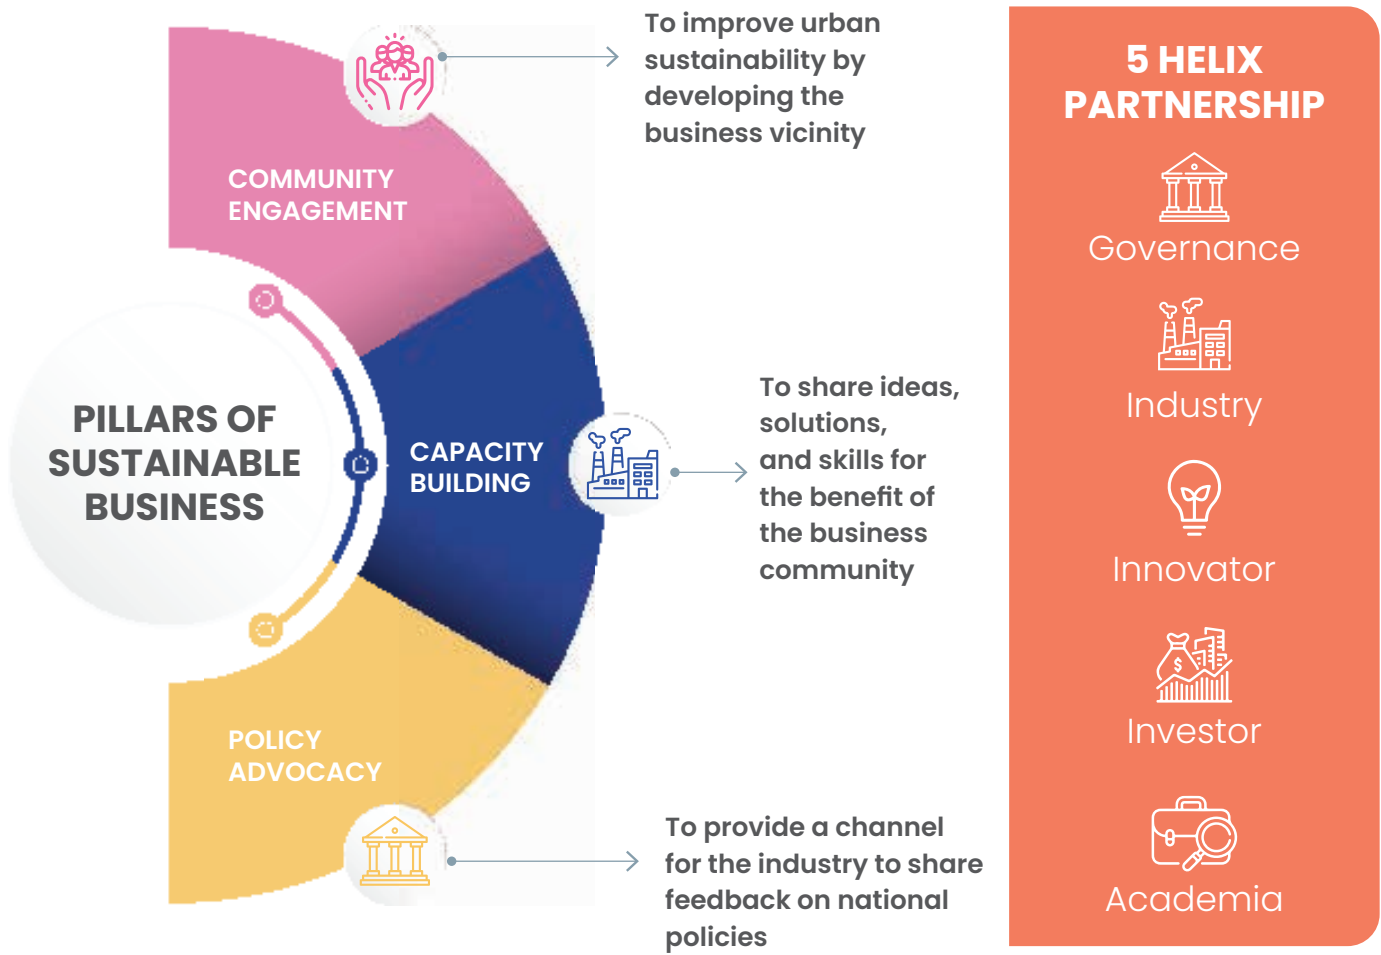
PILLARS OF SUSTAINABLE BUSINESS

COMMUNITY ENGAGEMENT

To improve urban sustainability by developing the business vicinity

CAPACITY BUILDING

To share ideas, solutions, and skills for the benefit of the business community

POLICY ADVOCACY

To provide a channel for the industry to share feedback on national policies

5 HELIX PARTNERSHIP

Governance

Industry

Innovator

Investor

Academia